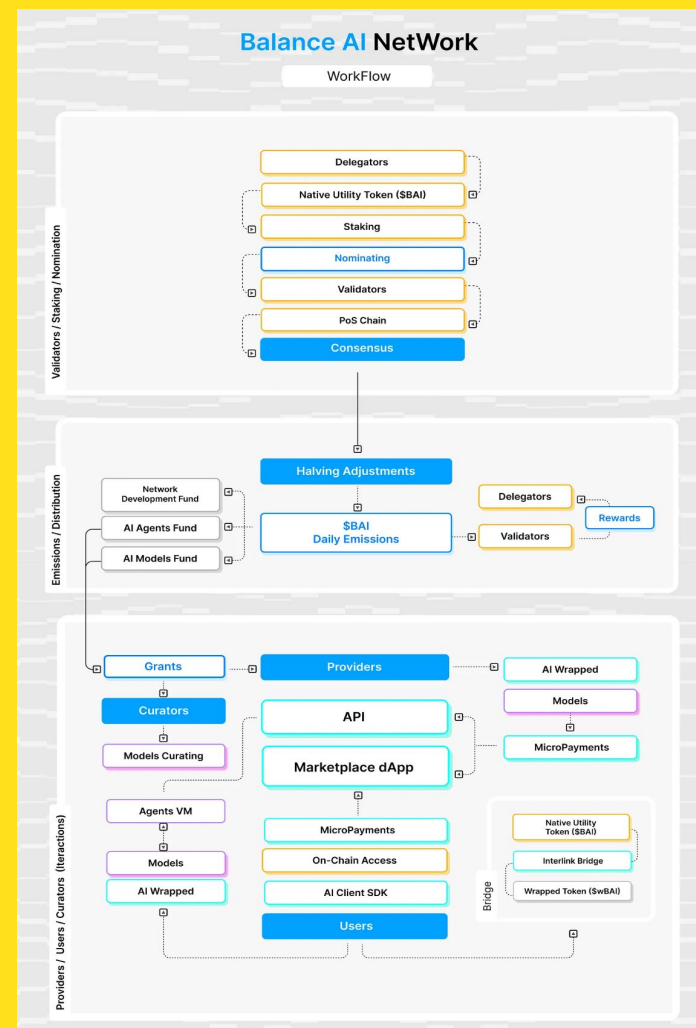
Balance AI NetWork

WorkFlow

Validators / Staking / Nomination

Delegators

Native Utility Token ($BAI)

Staking

Nominating

Validators

PoS Chain

Consensus

Emissions / Distribution

Halving Adjustments

Network Development Fund

AI Agents Fund

AI Models Fund

$BAI Daily Emissions

Delegators

Validators

Rewards

Providers / Users / Curators (Iteractions)

Grants

Providers

AI Wrapped

Curators

Models

Models Curating

API

MicroPayments

Marketplace dApp

Agents VM

Models

AI Wrapped

MicroPayments

On-Chain Access

AI Client SDK

Users

Bridge

Native Utility Token ($BAI)

Interlink Bridge

Wrapped Token ($wBAI)